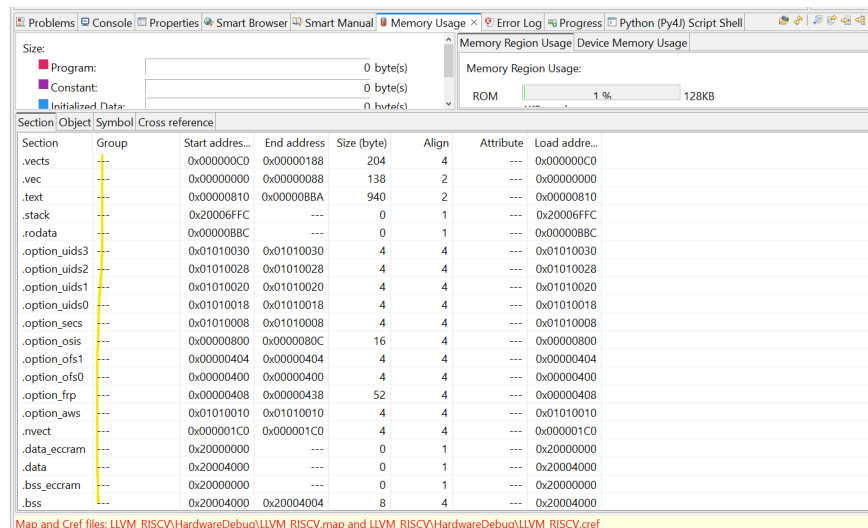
Problems Console Properties Smart Browser Smart Manual Memory Usage × Error Log Progress Python (Py4J) Script Shell

Size:
Program: 0 byte(s)
Constant: 0 byte(s)
Initialized Data: 0 byte(s)

Memory Region Usage | Device Memory Usage

Memory Region Usage:

ROM 1 % 128KB

Section | Object | Symbol | Cross reference

| Section | Group | Start addre... | End address | Size (byte) | Align | Attribute | Load addre... |
|---|---|---|---|---|---|---|---|
| .vects | --- | 0x000000C0 | 0x00000188 | 204 | 4 | --- | 0x000000C0 |
| .vec | --- | 0x00000000 | 0x00000088 | 138 | 2 | --- | 0x00000000 |
| .text | --- | 0x00000810 | 0x00000BBA | 940 | 2 | --- | 0x00000810 |
| .stack | --- | 0x20006FFC | --- | 0 | 1 | --- | 0x20006FFC |
| .rodata | --- | 0x00000BBC | --- | 0 | 1 | --- | 0x00000BBC |
| .option_uids3 | --- | 0x01010030 | 0x01010030 | 4 | 4 | --- | 0x01010030 |
| .option_uids2 | --- | 0x01010028 | 0x01010028 | 4 | 4 | --- | 0x01010028 |
| .option_uids1 | --- | 0x01010020 | 0x01010020 | 4 | 4 | --- | 0x01010020 |
| .option_uids0 | --- | 0x01010018 | 0x01010018 | 4 | 4 | --- | 0x01010018 |
| .option_secs | --- | 0x01010008 | 0x01010008 | 4 | 4 | --- | 0x01010008 |
| .option_osis | --- | 0x00000800 | 0x0000080C | 16 | 4 | --- | 0x00000800 |
| .option_ofs1 | --- | 0x00000404 | 0x00000404 | 4 | 4 | --- | 0x00000404 |
| .option_ofs0 | --- | 0x00000400 | 0x00000400 | 4 | 4 | --- | 0x00000400 |
| .option_frp | --- | 0x00000408 | 0x00000438 | 52 | 4 | --- | 0x00000408 |
| .option_aws | --- | 0x01010010 | 0x01010010 | 4 | 4 | --- | 0x01010010 |
| .nvect | --- | 0x000001C0 | 0x000001C0 | 4 | 4 | --- | 0x000001C0 |
| .data_eccram | --- | 0x20000000 | --- | 0 | 1 | --- | 0x20000000 |
| .data | --- | 0x20004000 | --- | 0 | 1 | --- | 0x20004000 |
| .bss_eccram | --- | 0x20000000 | --- | 0 | 1 | --- | 0x20000000 |
| .bss | --- | 0x20004000 | 0x20004004 | 8 | 4 | --- | 0x20004000 |

Map and Cref files: LLVM_RISCV\HardwareDebug\LLVM_RISCV.map and LLVM_RISCV\HardwareDebug\LLVM_RISCV.cref